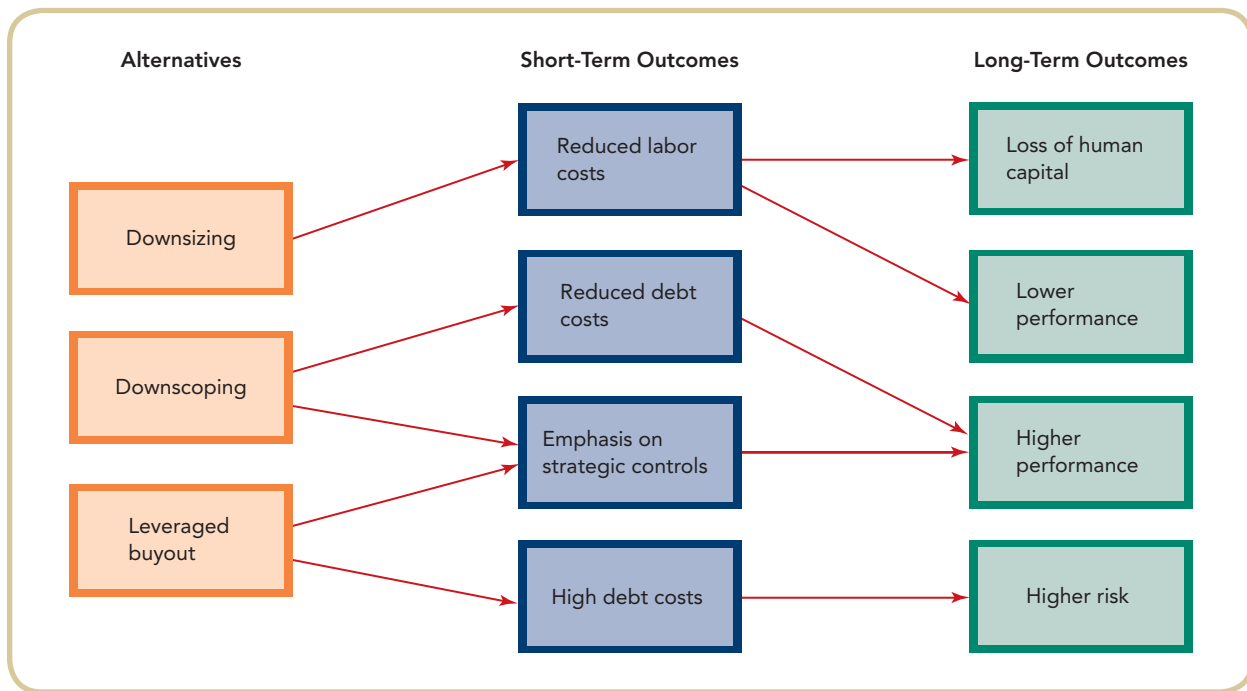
Alternatives

Short-Term Outcomes

Long-Term Outcomes

Downsizing

Downscoping

Leveraged buyout

Reduced labor costs

Reduced debt costs

Emphasis on strategic controls

High debt costs

Loss of human capital

Lower performance

Higher performance

Higher risk